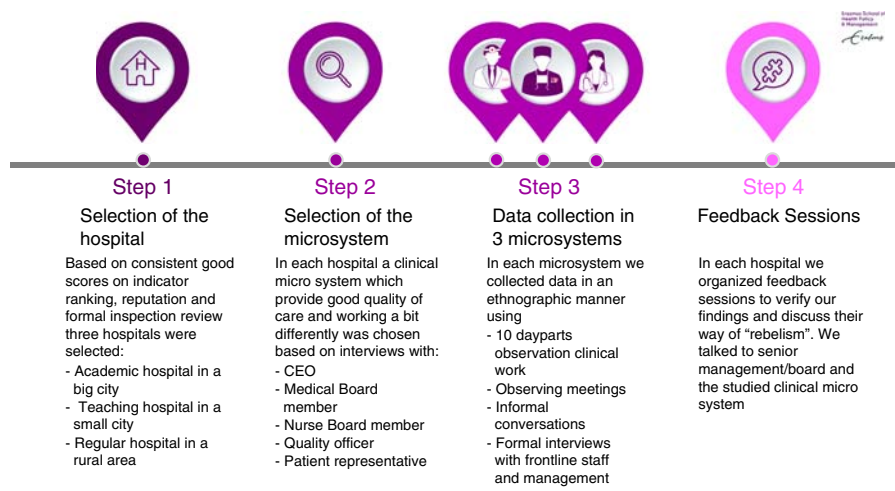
Erasmus School of Health Policy & Management

Erasmus

H

Step 1

Selection of the hospital

Based on consistent good scores on indicator ranking, reputation and formal inspection review three hospitals were selected:
- Academic hospital in a big city
- Teaching hospital in a small city
- Regular hospital in a rural area

Step 2

Selection of the microsystem

In each hospital a clinical micro system which provide good quality of care and working a bit differently was chosen based on interviews with:
- CEO
- Medical Board member
- Nurse Board member
- Quality officer
- Patient representative

Step 3

Data collection in 3 microsystems

In each microsystem we collected data in an ethnographic manner using
- 10 dayparts observation clinical work
- Observing meetings
- Informal conversations
- Formal interviews with frontline staff and management

Step 4

Feedback Sessions

In each hospital we organized feedback sessions to verify our findings and discuss their way of "rebelism". We talked to senior management/board and the studied clinical micro system